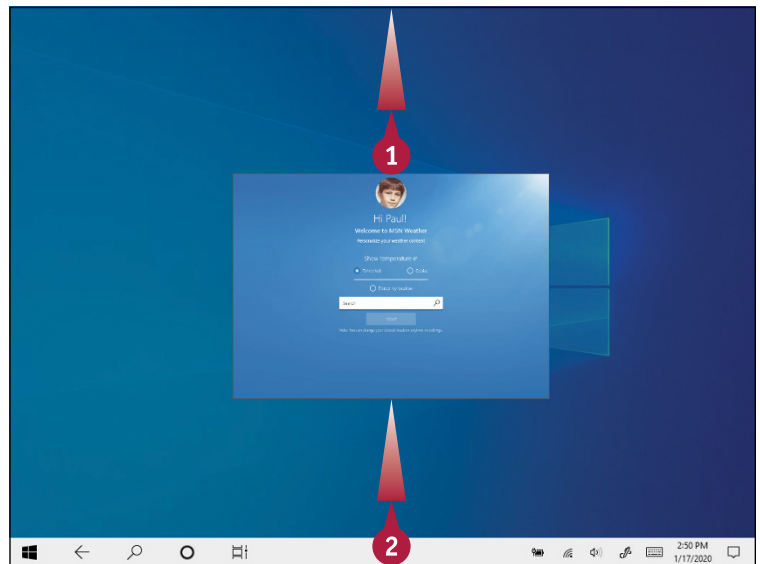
1

Hi Paul!

Welcome to MSN Weather

Personalize your weather content

Show temperature in

Fahrenheit

Celsius

Detect my location

Search

Start

Note: You can change your default location anytime in settings.

2

2:50 PM
1/17/2020